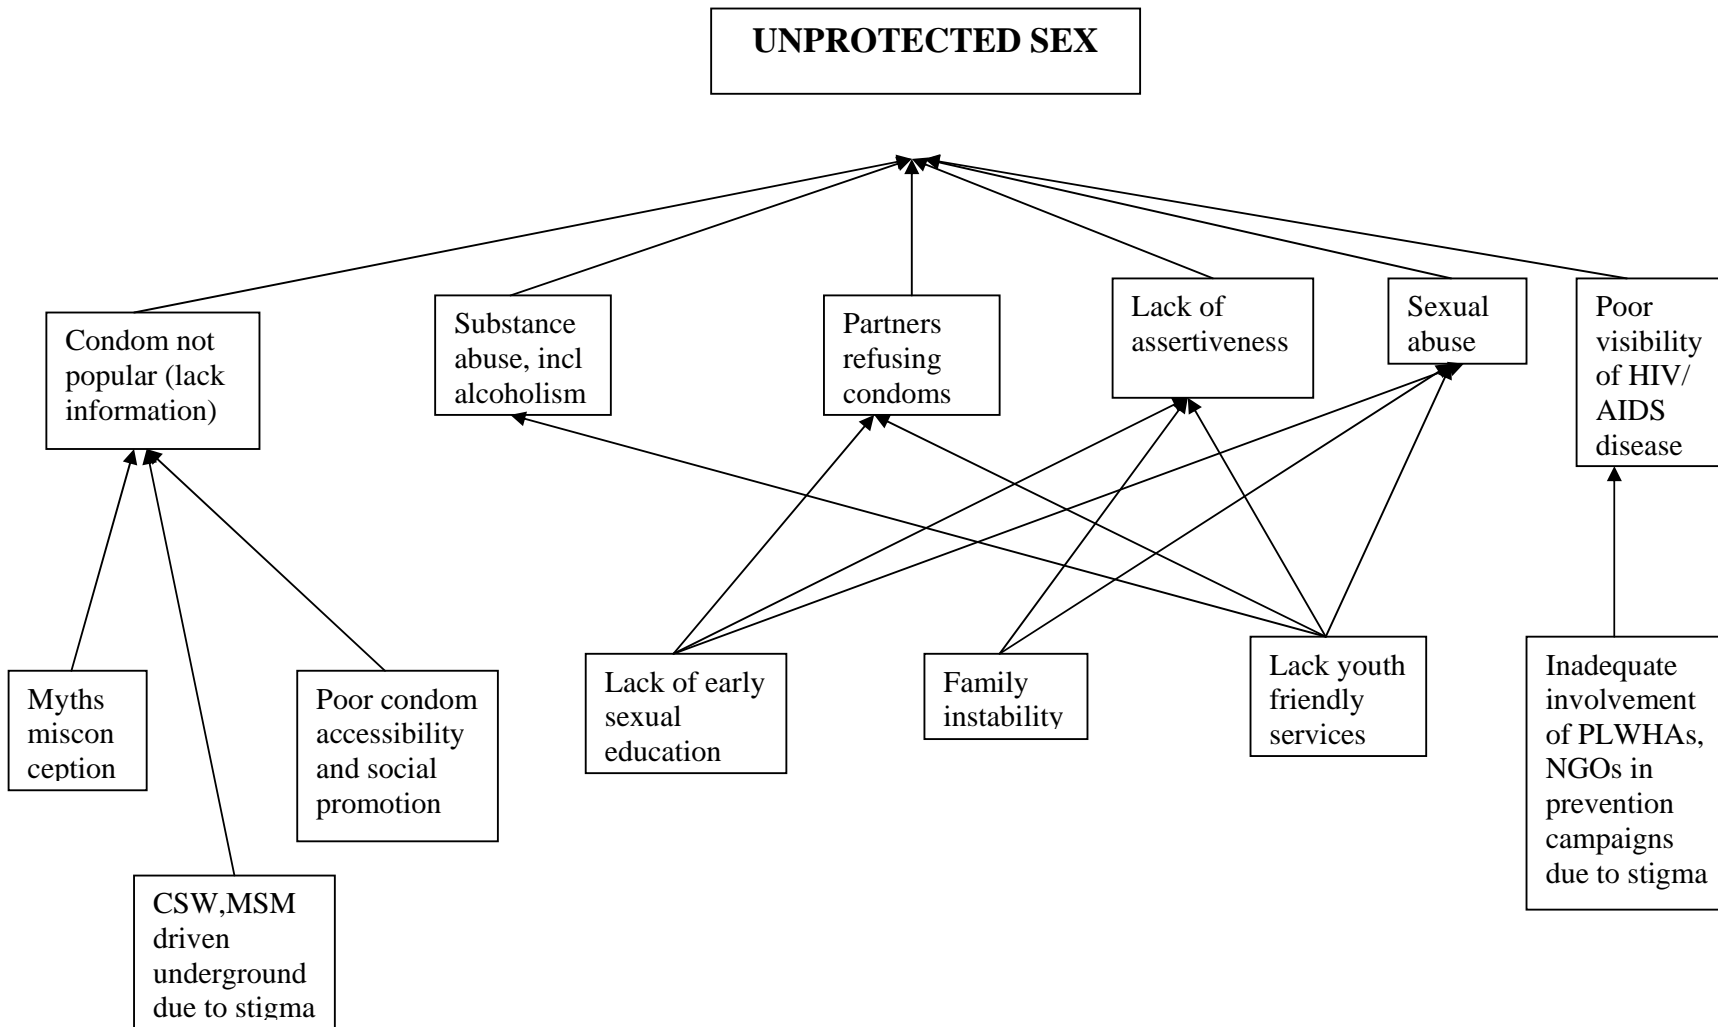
UNPROTECTED SEX

Condom not popular (lack information)

Substance abuse, incl alcoholism

Partners refusing condoms

Lack of assertiveness

Sexual abuse

Poor visibility of HIV/ AIDS disease

Myths miscon ception

Poor condom accessibility and social promotion

CSW,MSM driven underground due to stigma

Lack of early sexual education

Family instability

Lack youth friendly services

Inadequate involvement of PLWHAs, NGOs in prevention campaigns due to stigma